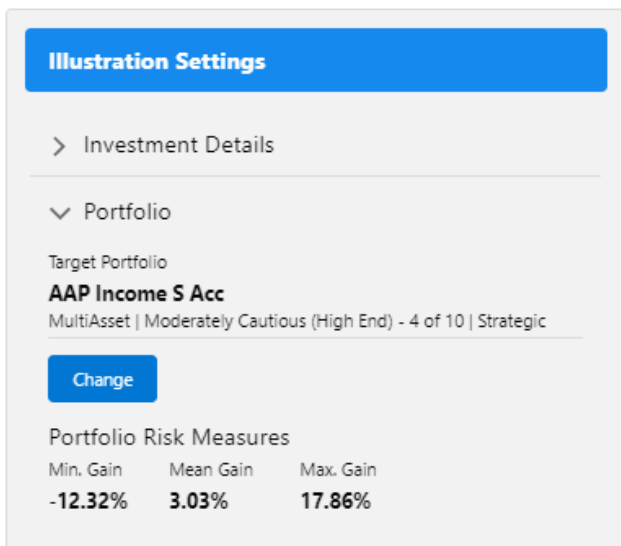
Illustration Settings

> Investment Details

Portfolio

Target Portfolio
AAP Income S Acc
MultiAsset | Moderately Cautious (High End) - 4 of 10 | Strategic

Change

Portfolio Risk Measures

| Min. Gain | Mean Gain | Max. Gain |
|---|---|---|
| -12.32% | 3.03% | 17.86% |